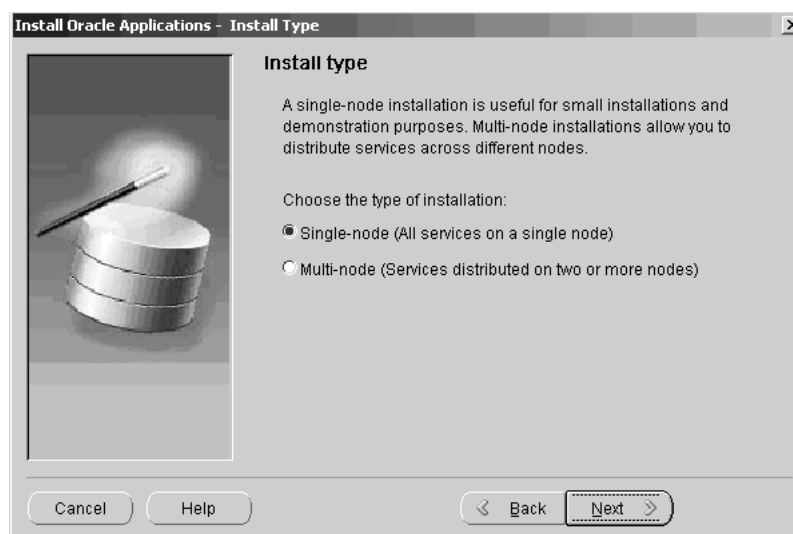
Install Oracle Applications - Install Type

Install type

A single-node installation is useful for small installations and demonstration purposes. Multi-node installations allow you to distribute services across different nodes.

Choose the type of installation:

Single-node (All services on a single node)

Multi-node (Services distributed on two or more nodes)

Cancel

Help

Back

Next